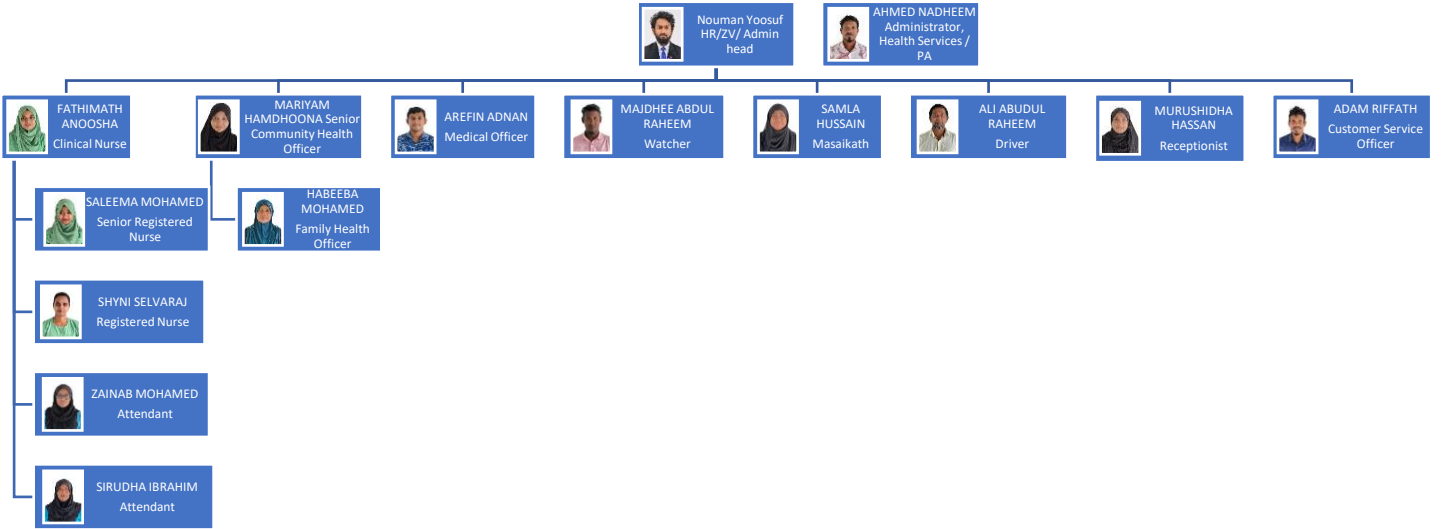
Nouman Yoosuf
HR/ZV/ Admin head

AHMED NADHEEM
Administrator, Health Services / PA

FATHIMATH ANOOSHA
Clinical Nurse

MARIYAM HAMDHOONA Senior Community Health Officer

AREFIN ADNAN
Medical Officer

MAJDHEE ABDUL RAHEEM
Watcher

SAMLA HUSSAIN
Masaikath

ALI ABUDUL RAHEEM
Driver

MURUSHIDHA HASSAN
Receptionist

ADAM RIFFATH
Customer Service Officer

SALEEMA MOHAMED
Senior Registered Nurse

HABEEBA MOHAMED
Family Health Officer

SHYNI SELVARAJ
Registered Nurse

ZAINAB MOHAMED
Attendant

SIRUDHA IBRAHIM
Attendant